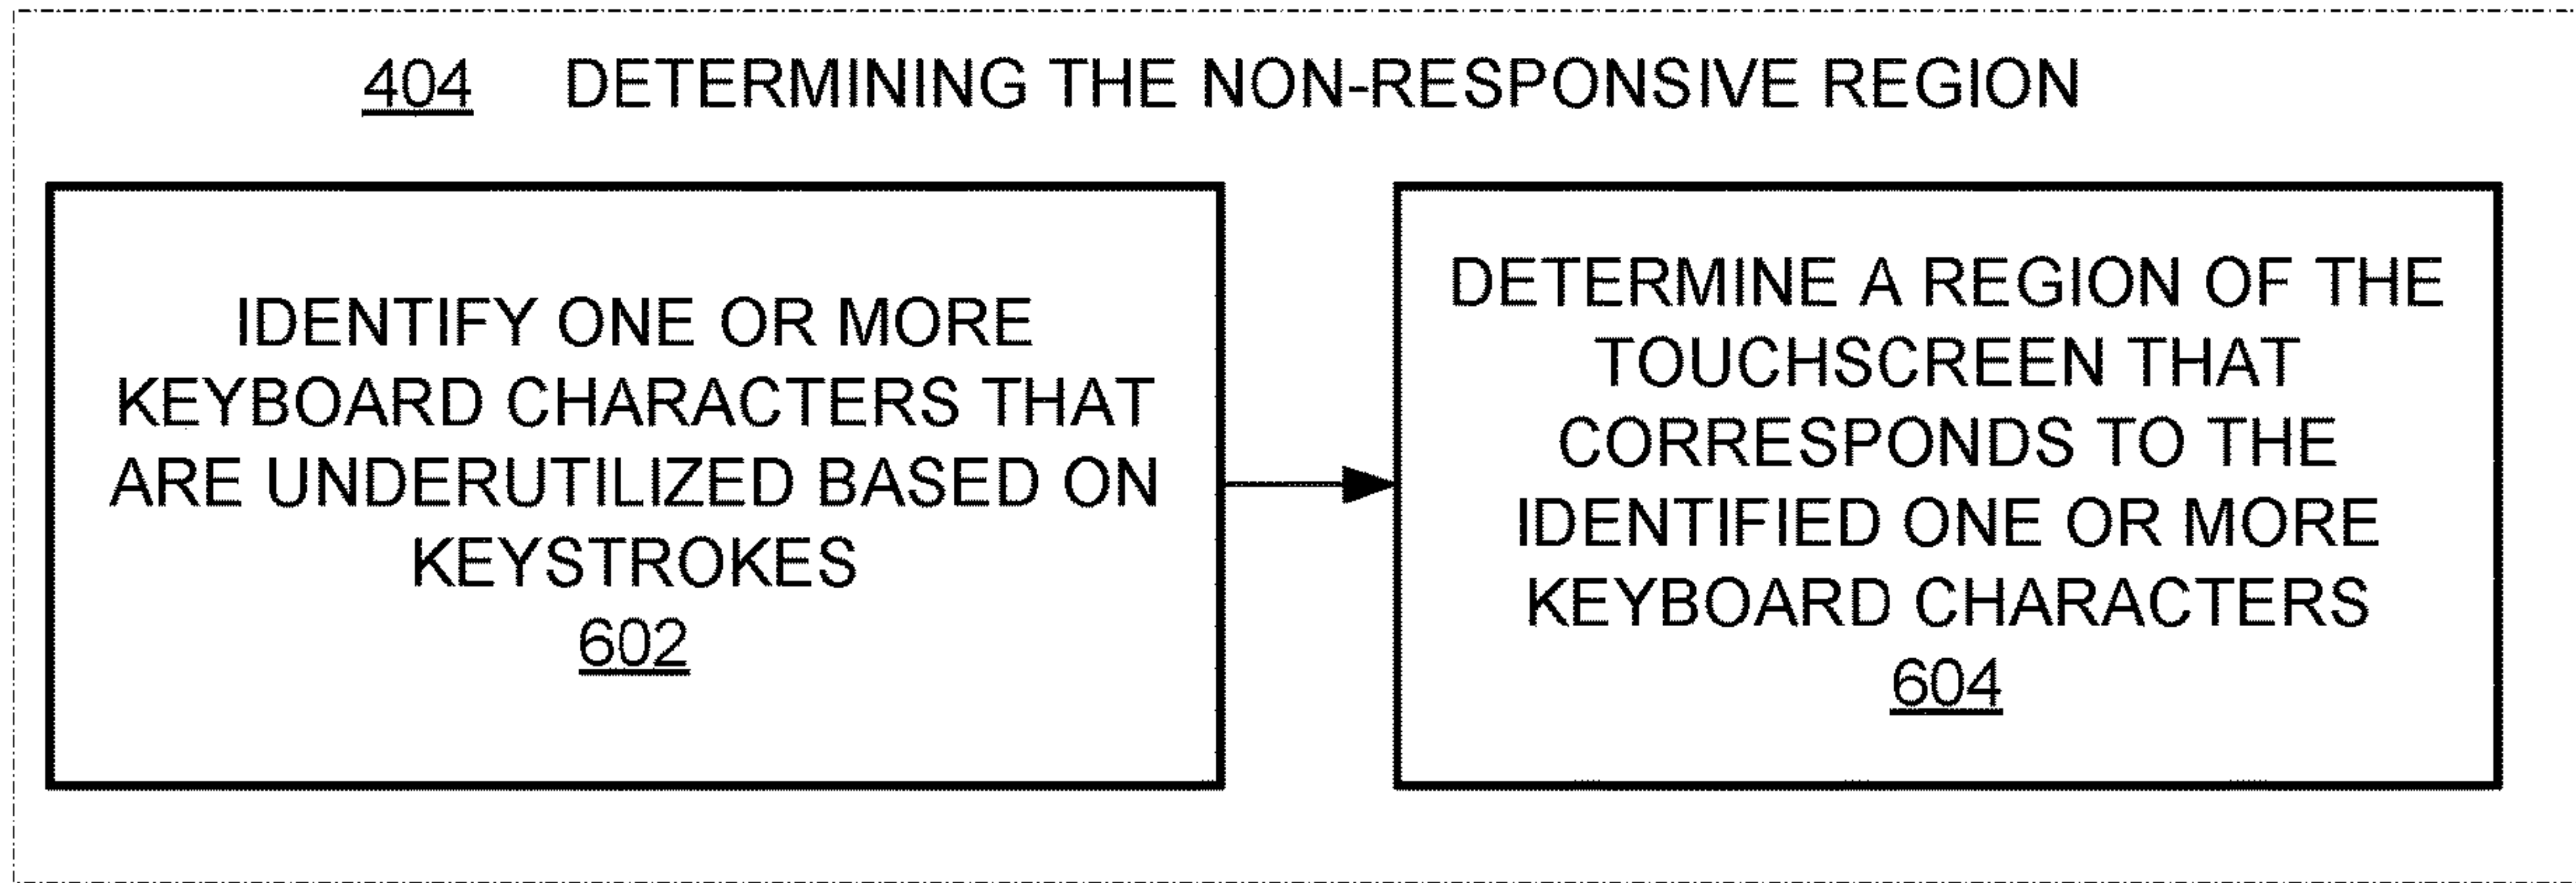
404 DETERMINING THE NON-RESPONSIVE REGION

IDENTIFY ONE OR MORE KEYBOARD CHARACTERS THAT ARE UNDERUTILIZED BASED ON KEYSTROKES
602

DETERMINE A REGION OF THE TOUCHSCREEN THAT CORRESPONDS TO THE IDENTIFIED ONE OR MORE KEYBOARD CHARACTERS
604